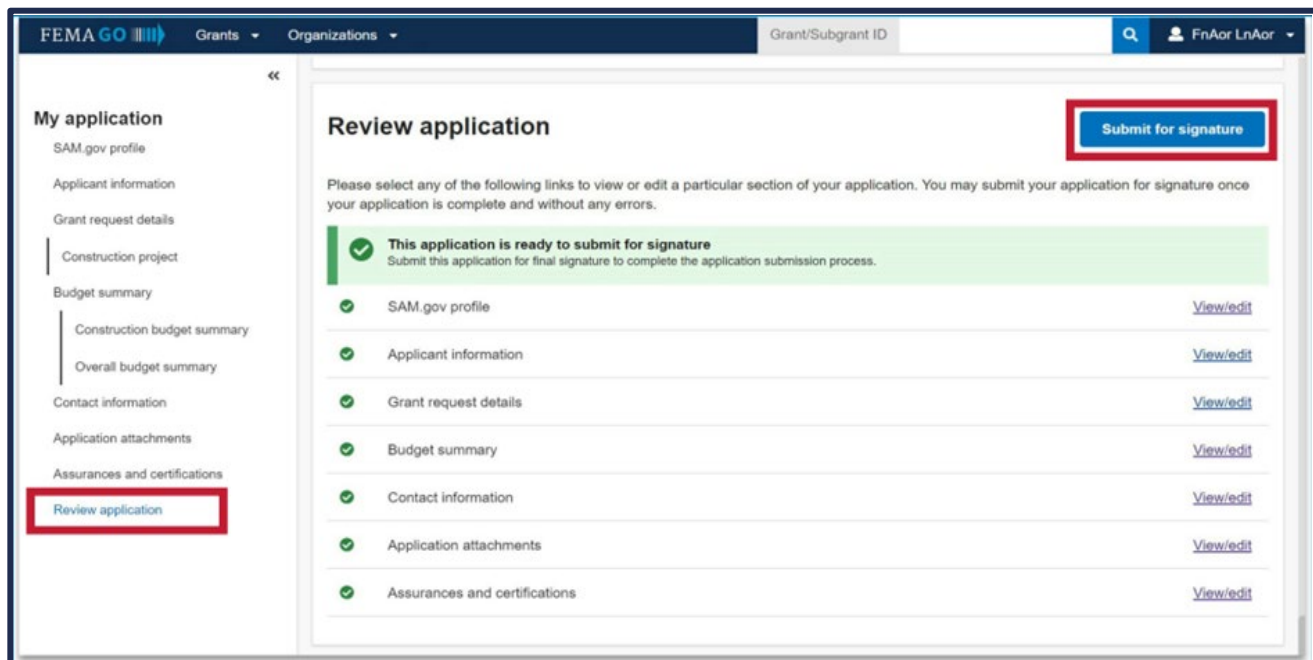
FEMA GO Grants Organizations Grant/Subgrant ID FnAor LnAor

«

My application
SAM.gov profile
Applicant information
Grant request details
Construction project
Budget summary
Construction budget summary
Overall budget summary
Contact information
Application attachments
Assurances and certifications
Review application

Review application

Submit for signature

Please select any of the following links to view or edit a particular section of your application. You may submit your application for signature once your application is complete and without any errors.

This application is ready to submit for signature
Submit this application for final signature to complete the application submission process.

SAM.gov profile View/edit
Applicant information View/edit
Grant request details View/edit
Budget summary View/edit
Contact information View/edit
Application attachments View/edit
Assurances and certifications View/edit